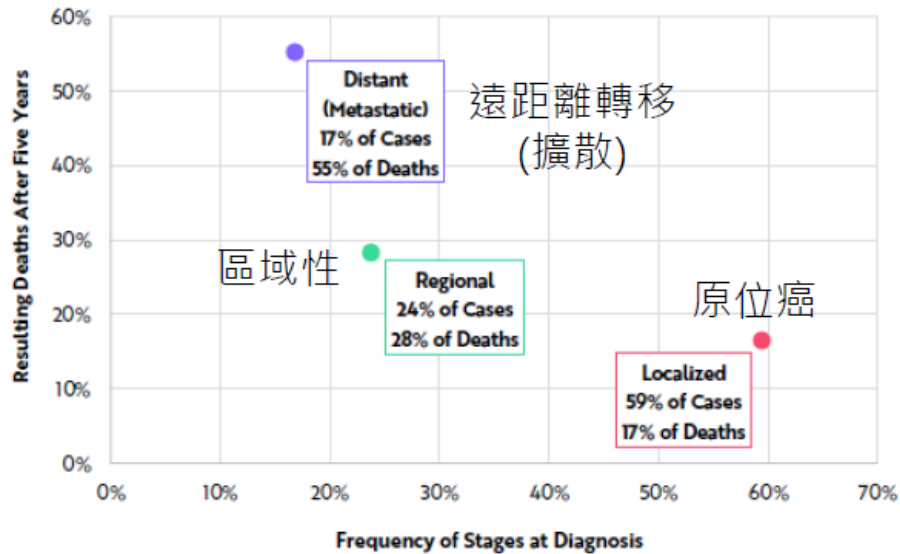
60%
50%
40%
30%
20%
10%
0%

Resulting Deaths After Five Years

Distant (Metastatic) 17% of Cases 55% of Deaths

遠距離轉移 (擴散)

區域性

Regional 24% of Cases 28% of Deaths

原位癌

Localized 59% of Cases 17% of Deaths

0% 10% 20% 30% 40% 50% 60% 70%

Frequency of Stages at Diagnosis